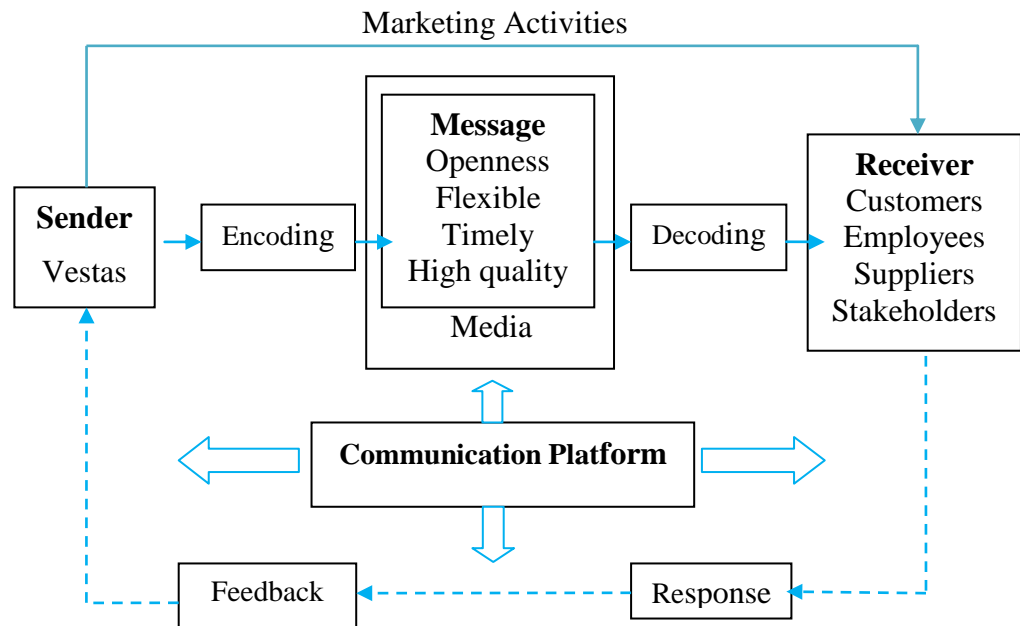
Marketing Activities

Sender
Vestas

Encoding

Message
Openness
Flexible
Timely
High quality

Media

Decoding

Receiver
Customers
Employees
Suppliers
Stakeholders

Communication Platform

Feedback

Response